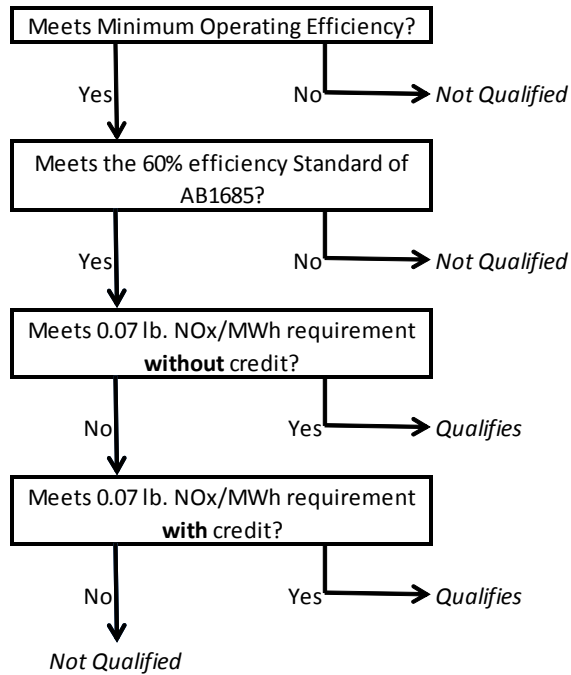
Meets Minimum Operating Efficiency?

Yes

No

*Not Qualified*

Meets the 60% efficiency Standard of AB1685?

Yes

No

*Not Qualified*

Meets 0.07 lb. NOx/MWh requirement **without** credit?

No

Yes

*Qualifies*

Meets 0.07 lb. NOx/MWh requirement **with** credit?

No

Yes

*Qualifies*

*Not Qualified*